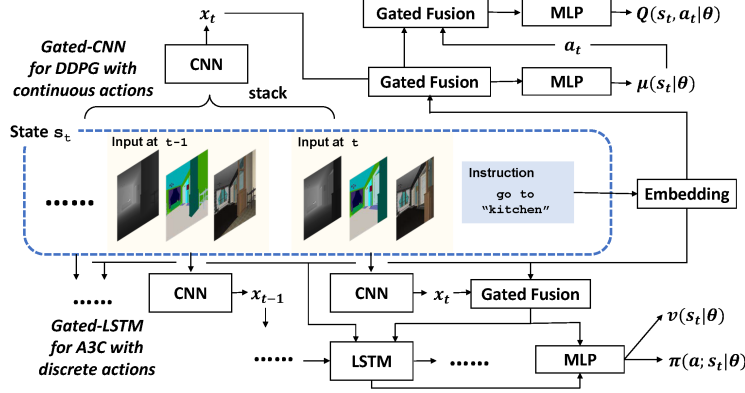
Gated Fusion

MLP

$Q(s_t, a_t|\theta)$

$x_t$

Gated-CNN for DDPG with continuous actions

CNN

$a_t$

Gated Fusion

MLP

$\mu(s_t|\theta)$

stack

State $s_t$

Input at t-1

Input at t

Instruction

go to "kitchen"

Embedding

......

......

CNN

$x_{t-1}$

CNN

$x_t$

Gated Fusion

Gated-LSTM for A3C with discrete actions

$v(s_t|\theta)$

......

LSTM

......

MLP

$\pi(a; s_t|\theta)$